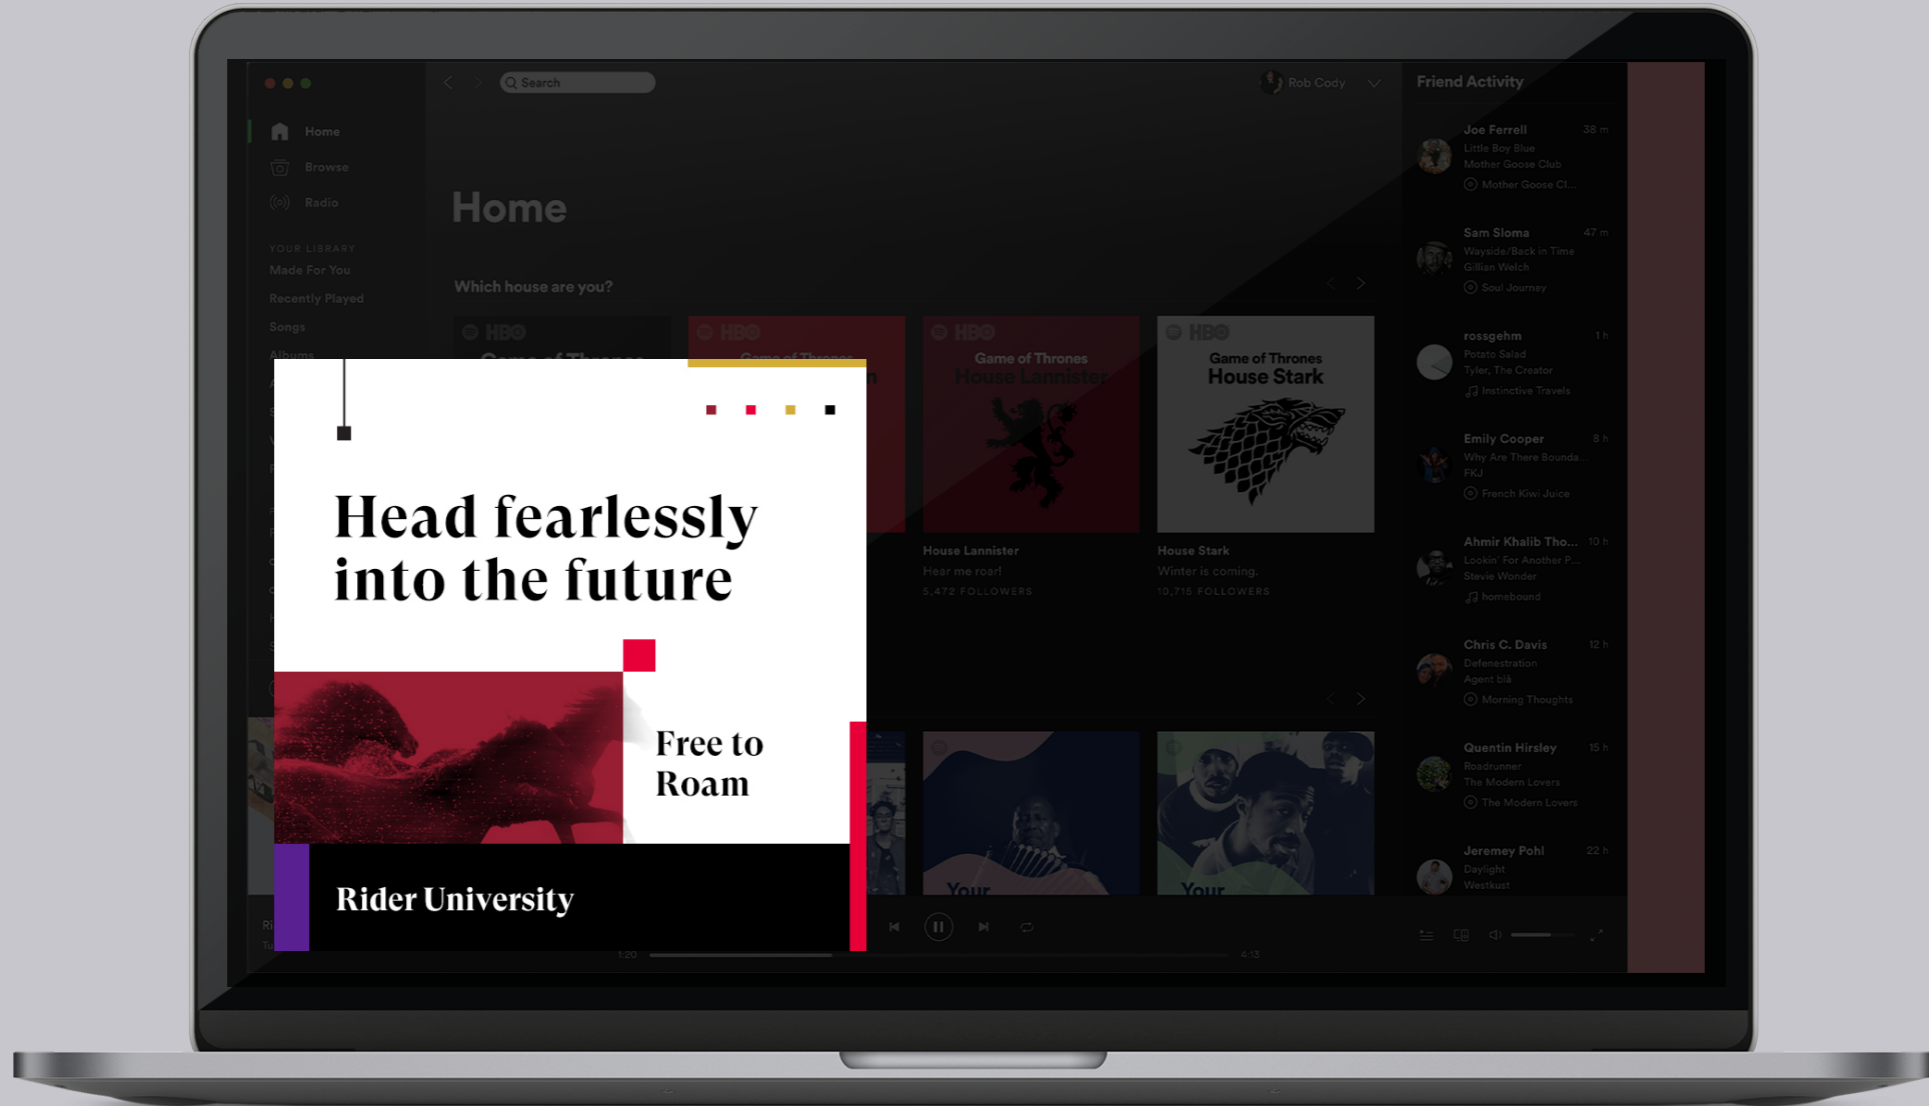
Search

Rob Cody

Friend Activity

Home

Browse

Radio

YOUR LIBRARY

Made For You

Recently Played

Songs

Albums

Home

Which house are you?

HBO

HBO

HBO

Game of Thrones House Lannister

HBO

Game of Thrones House Stark

House Lannister

Hear me roar!

5,472 FOLLOWERS

House Stark

Winter is coming.

10,715 FOLLOWERS

Your

Your

Head fearlessly into the future

Free to Roam

Rider University

Joe Ferrell 38 m
Little Boy Blue
Mother Goose Club
Mother Goose Cl...

Sam Sloma 47 m
Wayside/Back in Time
Gillian Welch
Soul Journey

rossgehm 1 h
Potato Salad
Tyler, The Creator
Instinctive Travels

Emily Cooper 8 h
Why Are There Bounda...
FKJ
French Kiwi Juice

Ahmir Khalib Tho... 10 h
Lookin' For Another P...
Stevie Wonder
homebound

Chris C. Davis 12 h
Defenestration
Agent blå
Morning Thoughts

Quentin Hirsley 15 h
Roadrunner
The Modern Lovers
The Modern Lovers

Jeremey Pohl 22 h
Daylight
Westkust

1:20

4:13